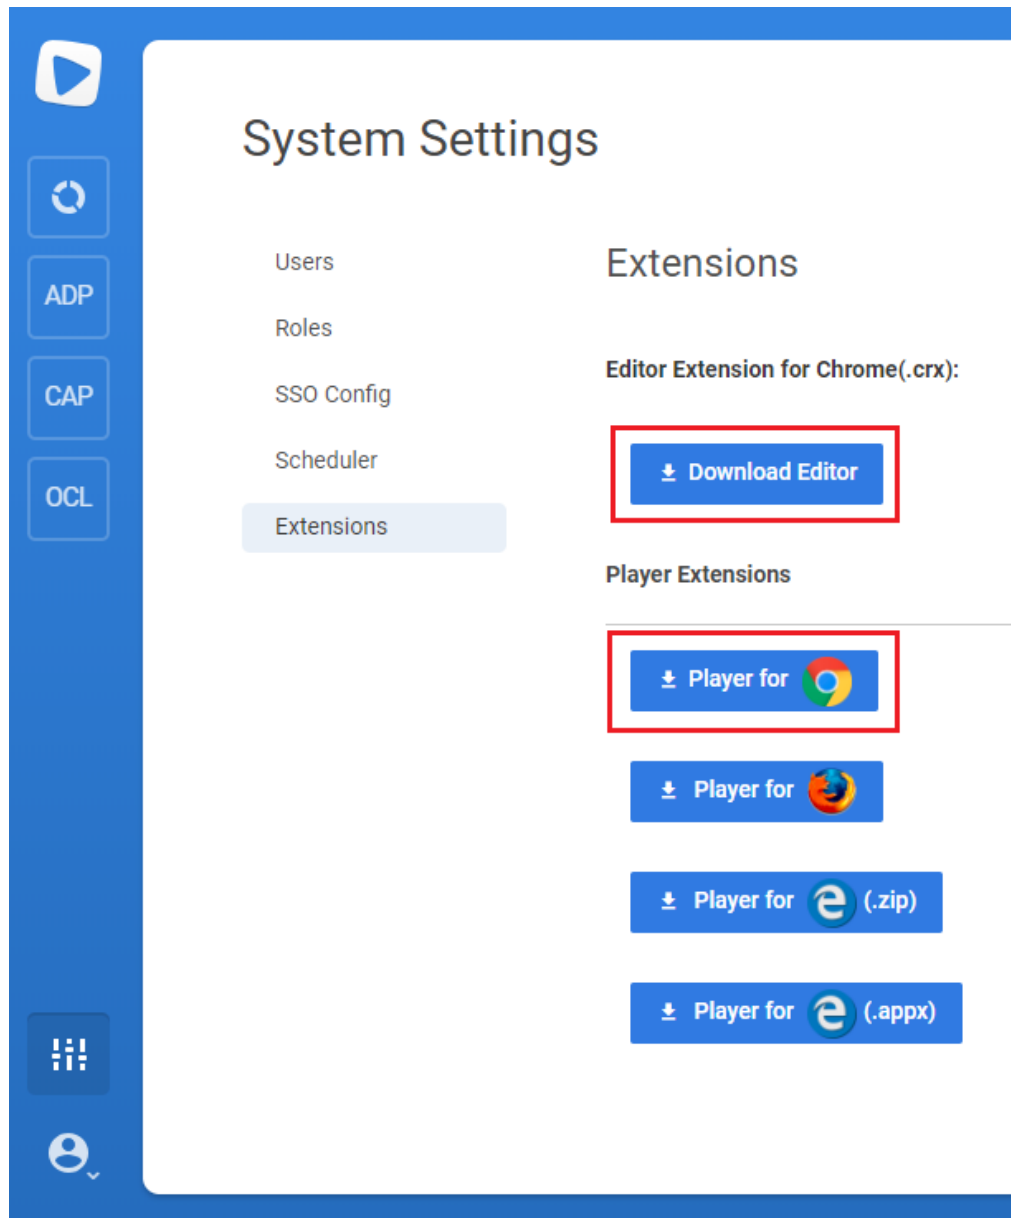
ADP

CAP

OCL

System Settings

Users

Roles

SSO Config

Scheduler

Extensions

Extensions

Editor Extension for Chrome(.crx):

Download Editor

Player Extensions

Player for

Player for

Player for (.zip)

Player for (.appx)